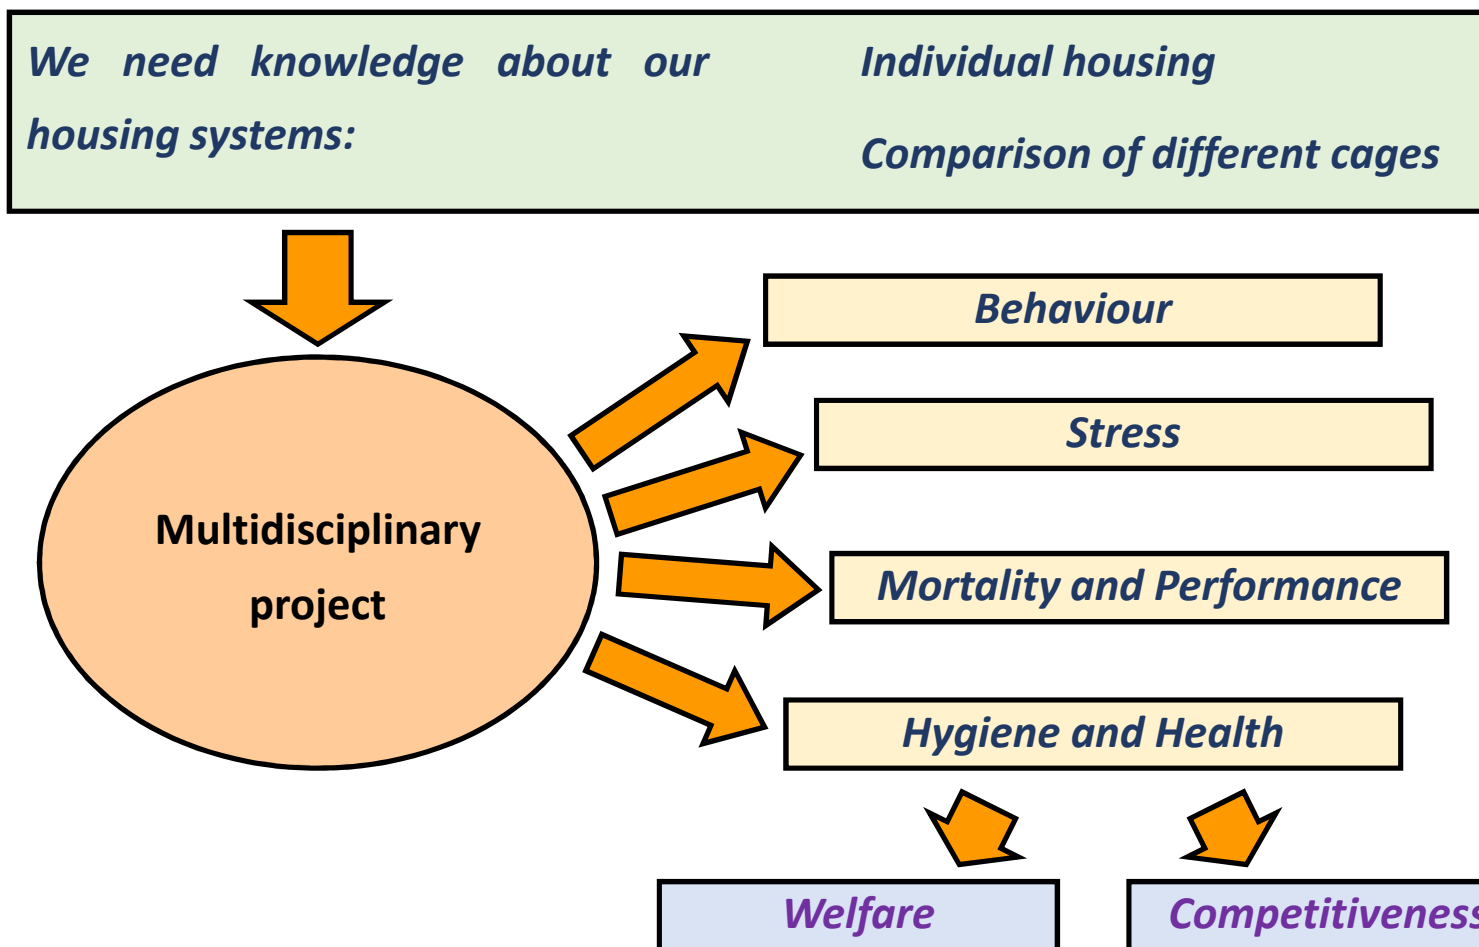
We need knowledge about our housing systems:

Individual housing

Comparison of different cages

Multidisciplinary project

Behaviour

Stress

Mortality and Performance

Hygiene and Health

Welfare

Competitiveness